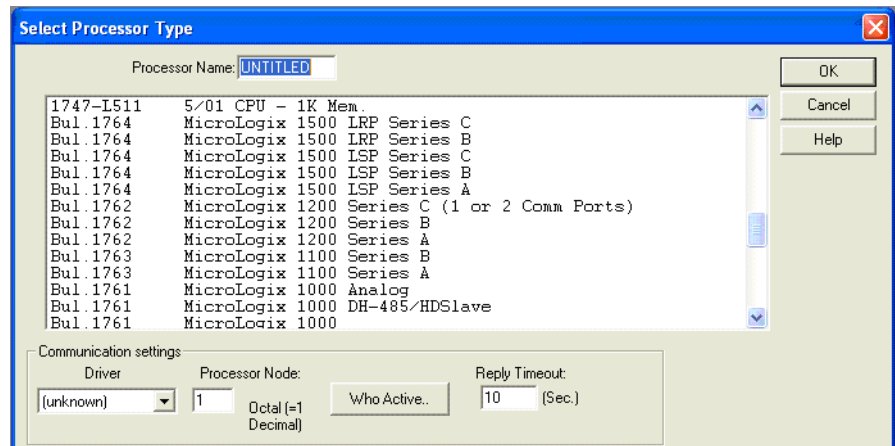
Select Processor Type

Processor Name: UNTITLED

OK
Cancel
Help

| | |
|---|---|
| 1747-L511 | 5/01 CPU - 1K Mem. |
| Bul.1764 | MicroLogix 1500 LRP Series C |
| Bul.1764 | MicroLogix 1500 LRP Series B |
| Bul.1764 | MicroLogix 1500 LSP Series C |
| Bul.1764 | MicroLogix 1500 LSP Series B |
| Bul.1764 | MicroLogix 1500 LSP Series A |
| Bul.1762 | MicroLogix 1200 Series C (1 or 2 Comm Ports) |
| Bul.1762 | MicroLogix 1200 Series B |
| Bul.1762 | MicroLogix 1200 Series A |
| Bul.1763 | MicroLogix 1100 Series B |
| Bul.1763 | MicroLogix 1100 Series A |
| Bul.1761 | MicroLogix 1000 Analog |
| Bul.1761 | MicroLogix 1000 DH-485/HDSlave |
| Bul.1761 | MicroLogix 1000 |

Communication settings
Driver
(unknown)
Processor Node:
1
Octal (=1 Decimal)
Who Active..
Reply Timeout:
10
(Sec.)